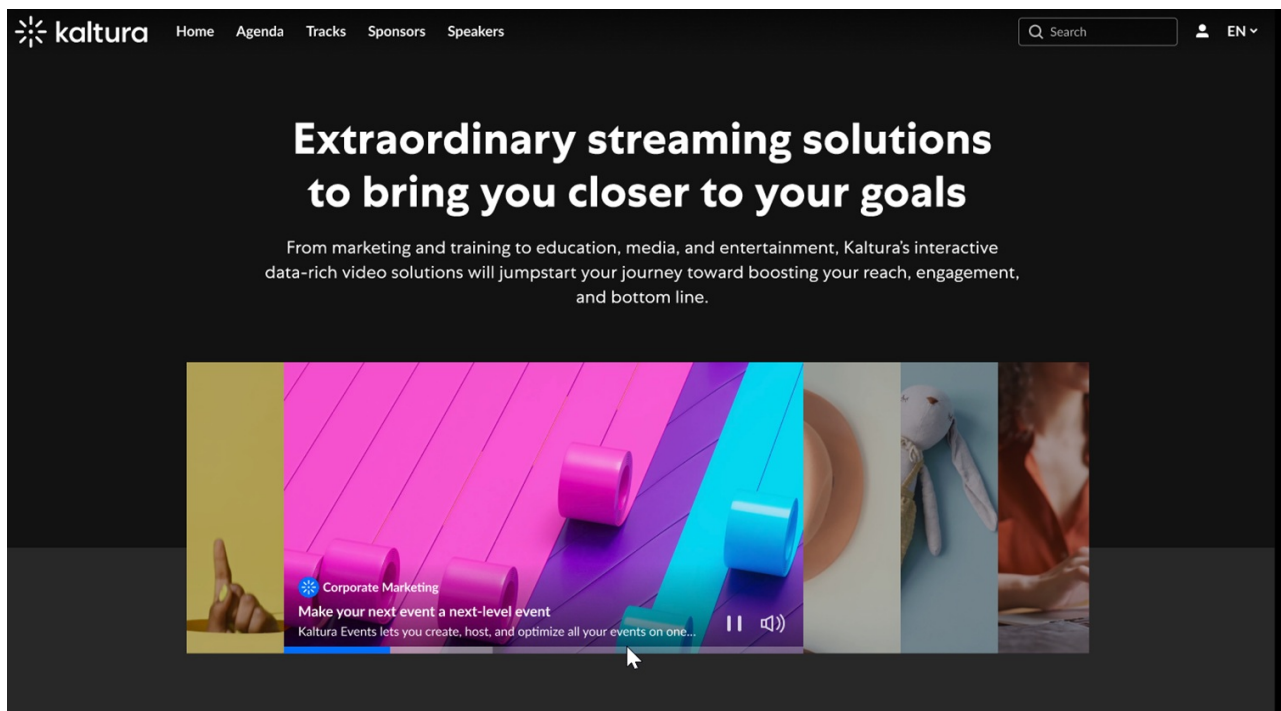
kaltura Home Agenda Tracks Sponsors Speakers

Search

EN

Extraordinary streaming solutions to bring you closer to your goals

From marketing and training to education, media, and entertainment, Kaltura's interactive data-rich video solutions will jumpstart your journey toward boosting your reach, engagement, and bottom line.

Corporate Marketing

Make your next event a next-level event

Kaltura Events lets you create, host, and optimize all your events on one...